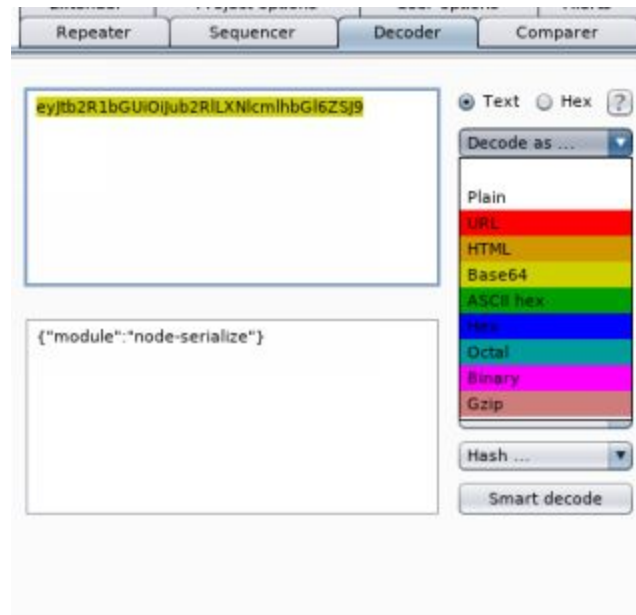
Repeater
Sequencer
Decoder
Comparer

eyJtb2R1bGUiOiJub2RlLXNlcmlhbGl6ZSJ9

Text
Hex
?

Decode as ...

Plain
URL
HTML
Base64
ASCII hex
Hex
Octal
Binary
Gzip

{"module":"node-serialize"}

Hash ...

Smart decode